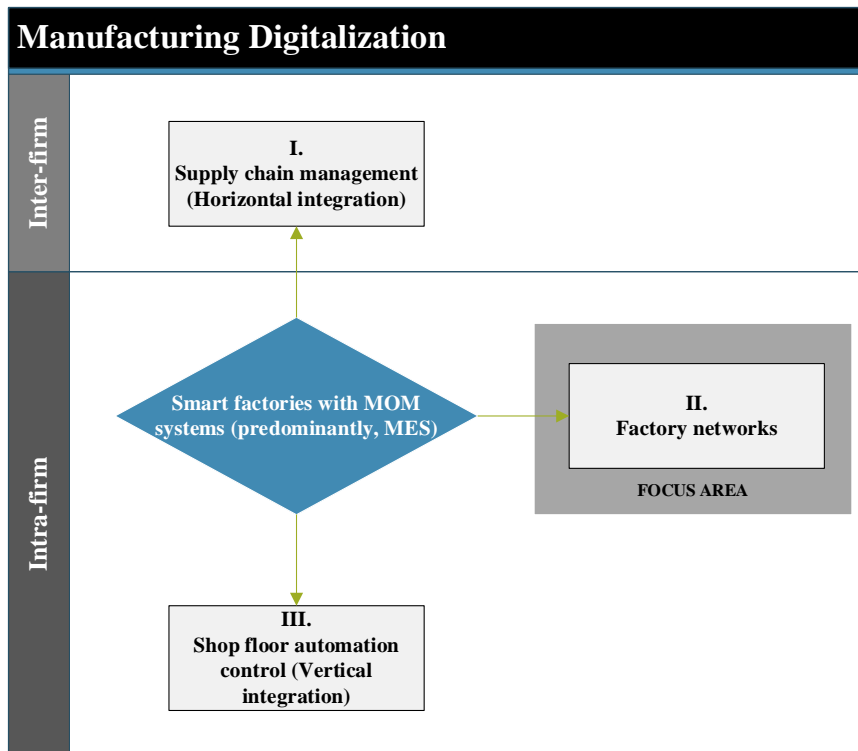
Manufacturing Digitalization

Inter-firm

I.
Supply chain management
(Horizontal integration)

Intra-firm

Smart factories with MOM systems (predominantly, MES)

II.
Factory networks

FOCUS AREA

III.
Shop floor automation control (Vertical integration)